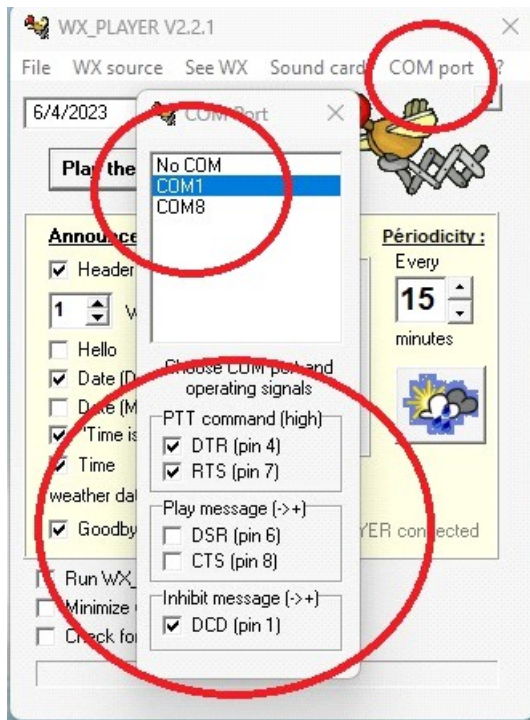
WX_PLAYER V2.2.1

File WX source See WX Sound card COM port ?

6/4/2023

COM Port

No COM
COM1
COM8

Play the

Announce

Header

1 W

Hello

Date (D

Date (M

"Time is

Time

weather dat

Goodby

Choose COM port and operating signals

PTT command (high)
DTR (pin 4)
RTS (pin 7)

Play message (->+)
DSR (pin 6)
CTS (pin 8)

Inhibit message (->+)
DCD (pin 1)

Périodicity :
Every
15
minutes

YER connected

Run WX_

Minimize

Check for